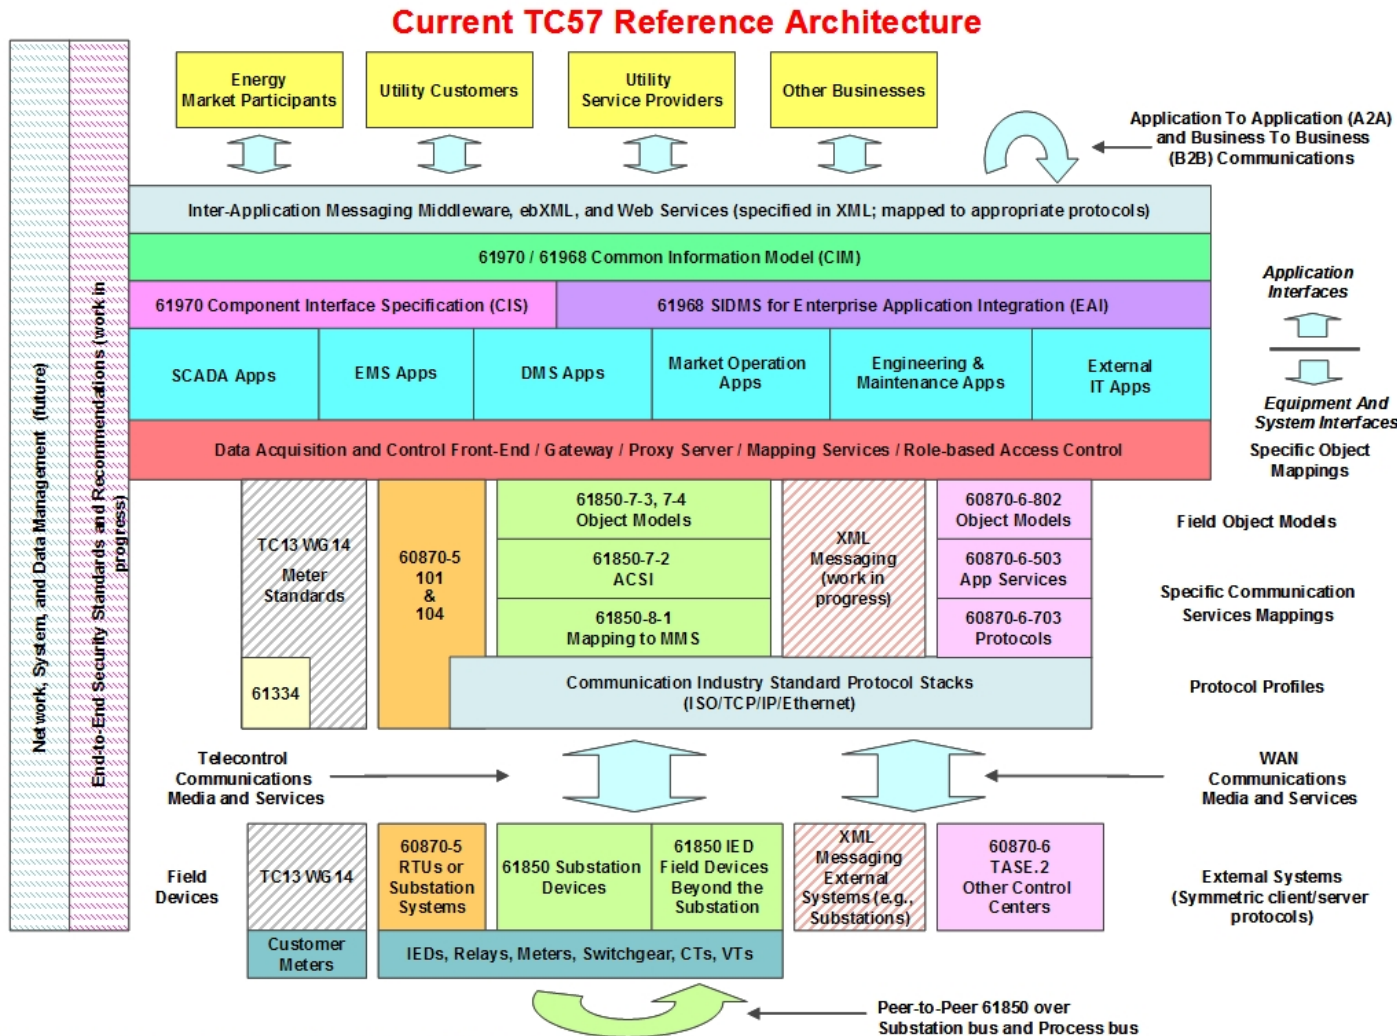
Current TC57 Reference Architecture

Network, System, and Data Management (future)

End-to-End Security Standards and Recommendations (work in progress)

Energy Market Participants

Utility Customers

Utility Service Providers

Other Businesses

Application To Application (A2A) and Business To Business (B2B) Communications

Inter-Application Messaging Middleware, ebXML, and Web Services (specified in XML; mapped to appropriate protocols)

61970 / 61968 Common Information Model (CIM)

61970 Component Interface Specification (CIS)

61968 SIDMS for Enterprise Application Integration (EAI)

Application Interfaces

SCADA Apps

EMS Apps

DMS Apps

Market Operation Apps

Engineering & Maintenance Apps

External IT Apps

Equipment And System Interfaces

Data Acquisition and Control Front-End / Gateway / Proxy Server / Mapping Services / Role-based Access Control

Specific Object Mappings

TC13 WG14 Meter Standards

61334

60870-5 101 & 104

61850-7-3, 7-4 Object Models

61850-7-2 ACSI

61850-8-1 Mapping to MMS

XML Messaging (work in progress)

60870-6-802 Object Models

60870-6-503 App Services

60870-6-703 Protocols

Field Object Models

Specific Communication Services Mappings

Communication Industry Standard Protocol Stacks (ISO/TCP/IP/Ethernet)

Protocol Profiles

Telecontrol Communications Media and Services

WAN Communications Media and Services

Field Devices

TC13 WG14

60870-5 RTUs or Substation Systems

61850 Substation Devices

61850 IED Field Devices Beyond the Substation

XML Messaging External Systems (e.g., Substations)

60870-6 TASE.2 Other Control Centers

External Systems (Symmetric client/server protocols)

Customer Meters

IEDs, Relays, Meters, Switchgear, CTs, VTs

Peer-to-Peer 61850 over Substation bus and Process bus